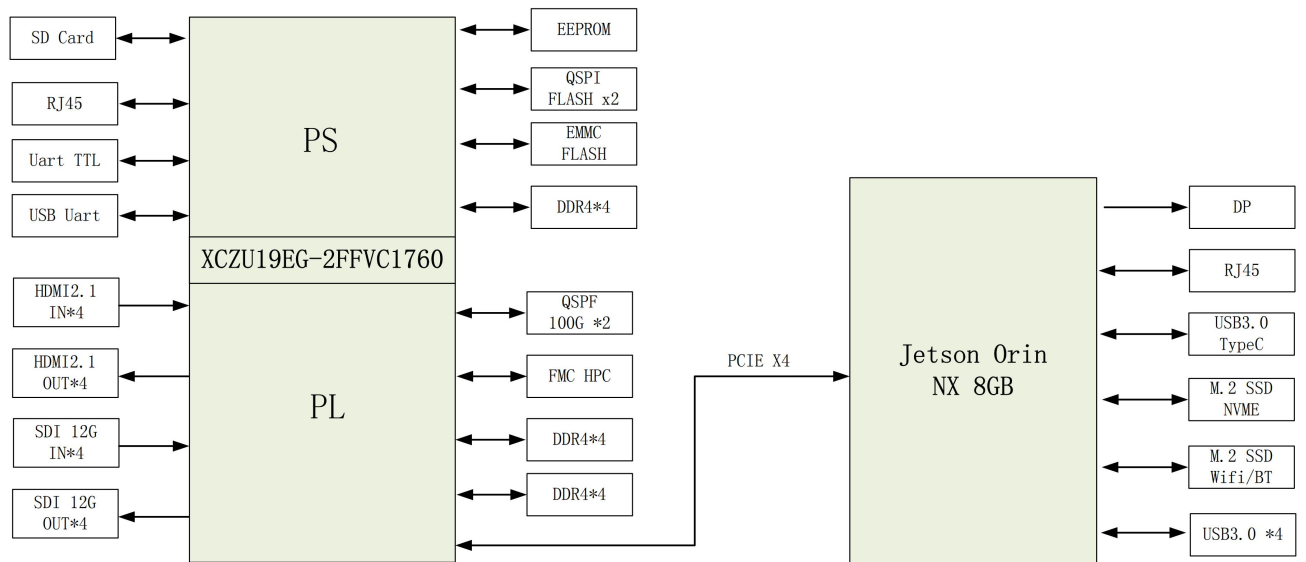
SD Card

RJ45

Uart TTL

USB Uart

PS

XCZU19EG-2FFVC1760

HDMI2.1 IN*4

HDMI2.1 OUT*4

SDI 12G IN*4

SDI 12G OUT*4

PL

EEPROM

QSPI FLASH x2

EMMC FLASH

DDR4*4

QSPF 100G *2

FMC HPC

DDR4*4

DDR4*4

PCIE X4

Jetson Orin NX 8GB

DP

RJ45

USB3.0 TypeC

M.2 SSD NVME

M.2 SSD Wifi/BT

USB3.0 *4